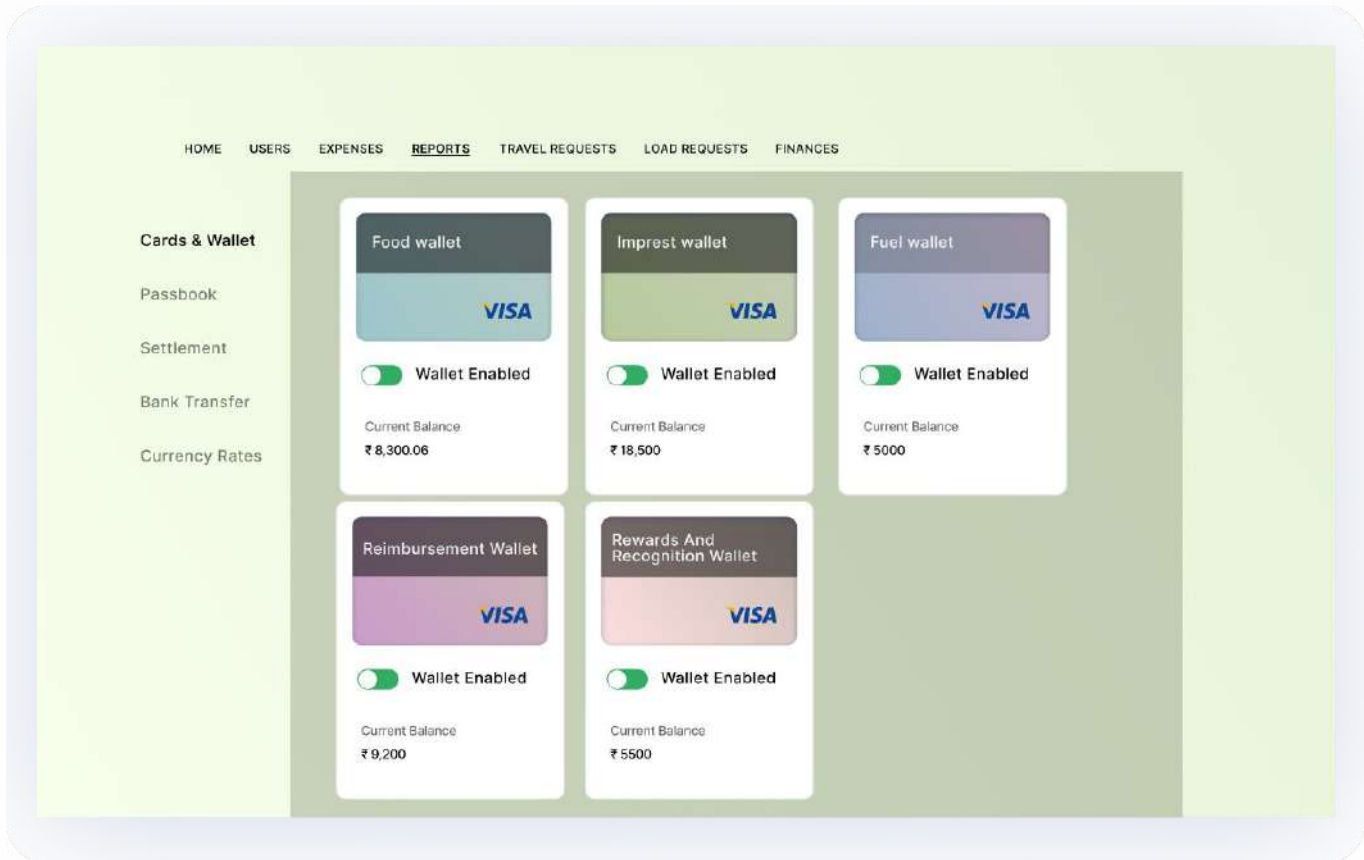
HOME USERS EXPENSES REPORTS TRAVEL REQUESTS LOAD REQUESTS FINANCES

Cards & Wallet

Passbook

Settlement

Bank Transfer

Currency Rates

Food wallet

VISA

Wallet Enabled

Current Balance

₹ 8,300.06

Imprest wallet

VISA

Wallet Enabled

Current Balance

₹ 18,500

Fuel wallet

VISA

Wallet Enabled

Current Balance

₹ 5000

Reimbursement Wallet

VISA

Wallet Enabled

Current Balance

₹ 9,200

Rewards And Recognition Wallet

VISA

Wallet Enabled

Current Balance

₹ 5500